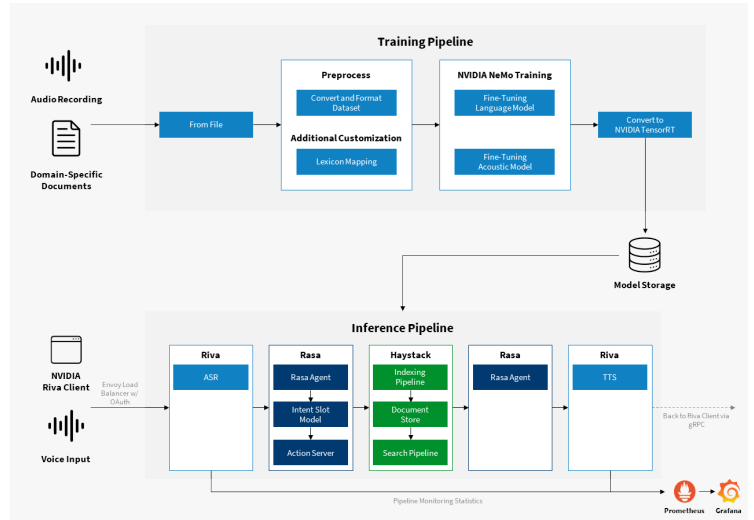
Training Pipeline

Audio Recording

Domain-Specific Documents

From File

Preprocess

Convert and Format Dataset

Additional Customization

Lexicon Mapping

NVIDIA NeMo Training

Fine-Tuning Language Model

Fine-Tuning Acoustic Model

Convert to NVIDIA TensorRT

Model Storage

Inference Pipeline

NVIDIA Riva Client

Voice Input

Envoy Load Balancer w/ OAuth

Riva

ASR

Rasa

Rasa Agent

Intent Slot Model

Action Server

Haystack

Indexing Pipeline

Document Store

Search Pipeline

Rasa

Rasa Agent

Riva

TTS

Back to Riva Client via gRPC

Pipeline Monitoring Statistics

Prometheus

Grafana